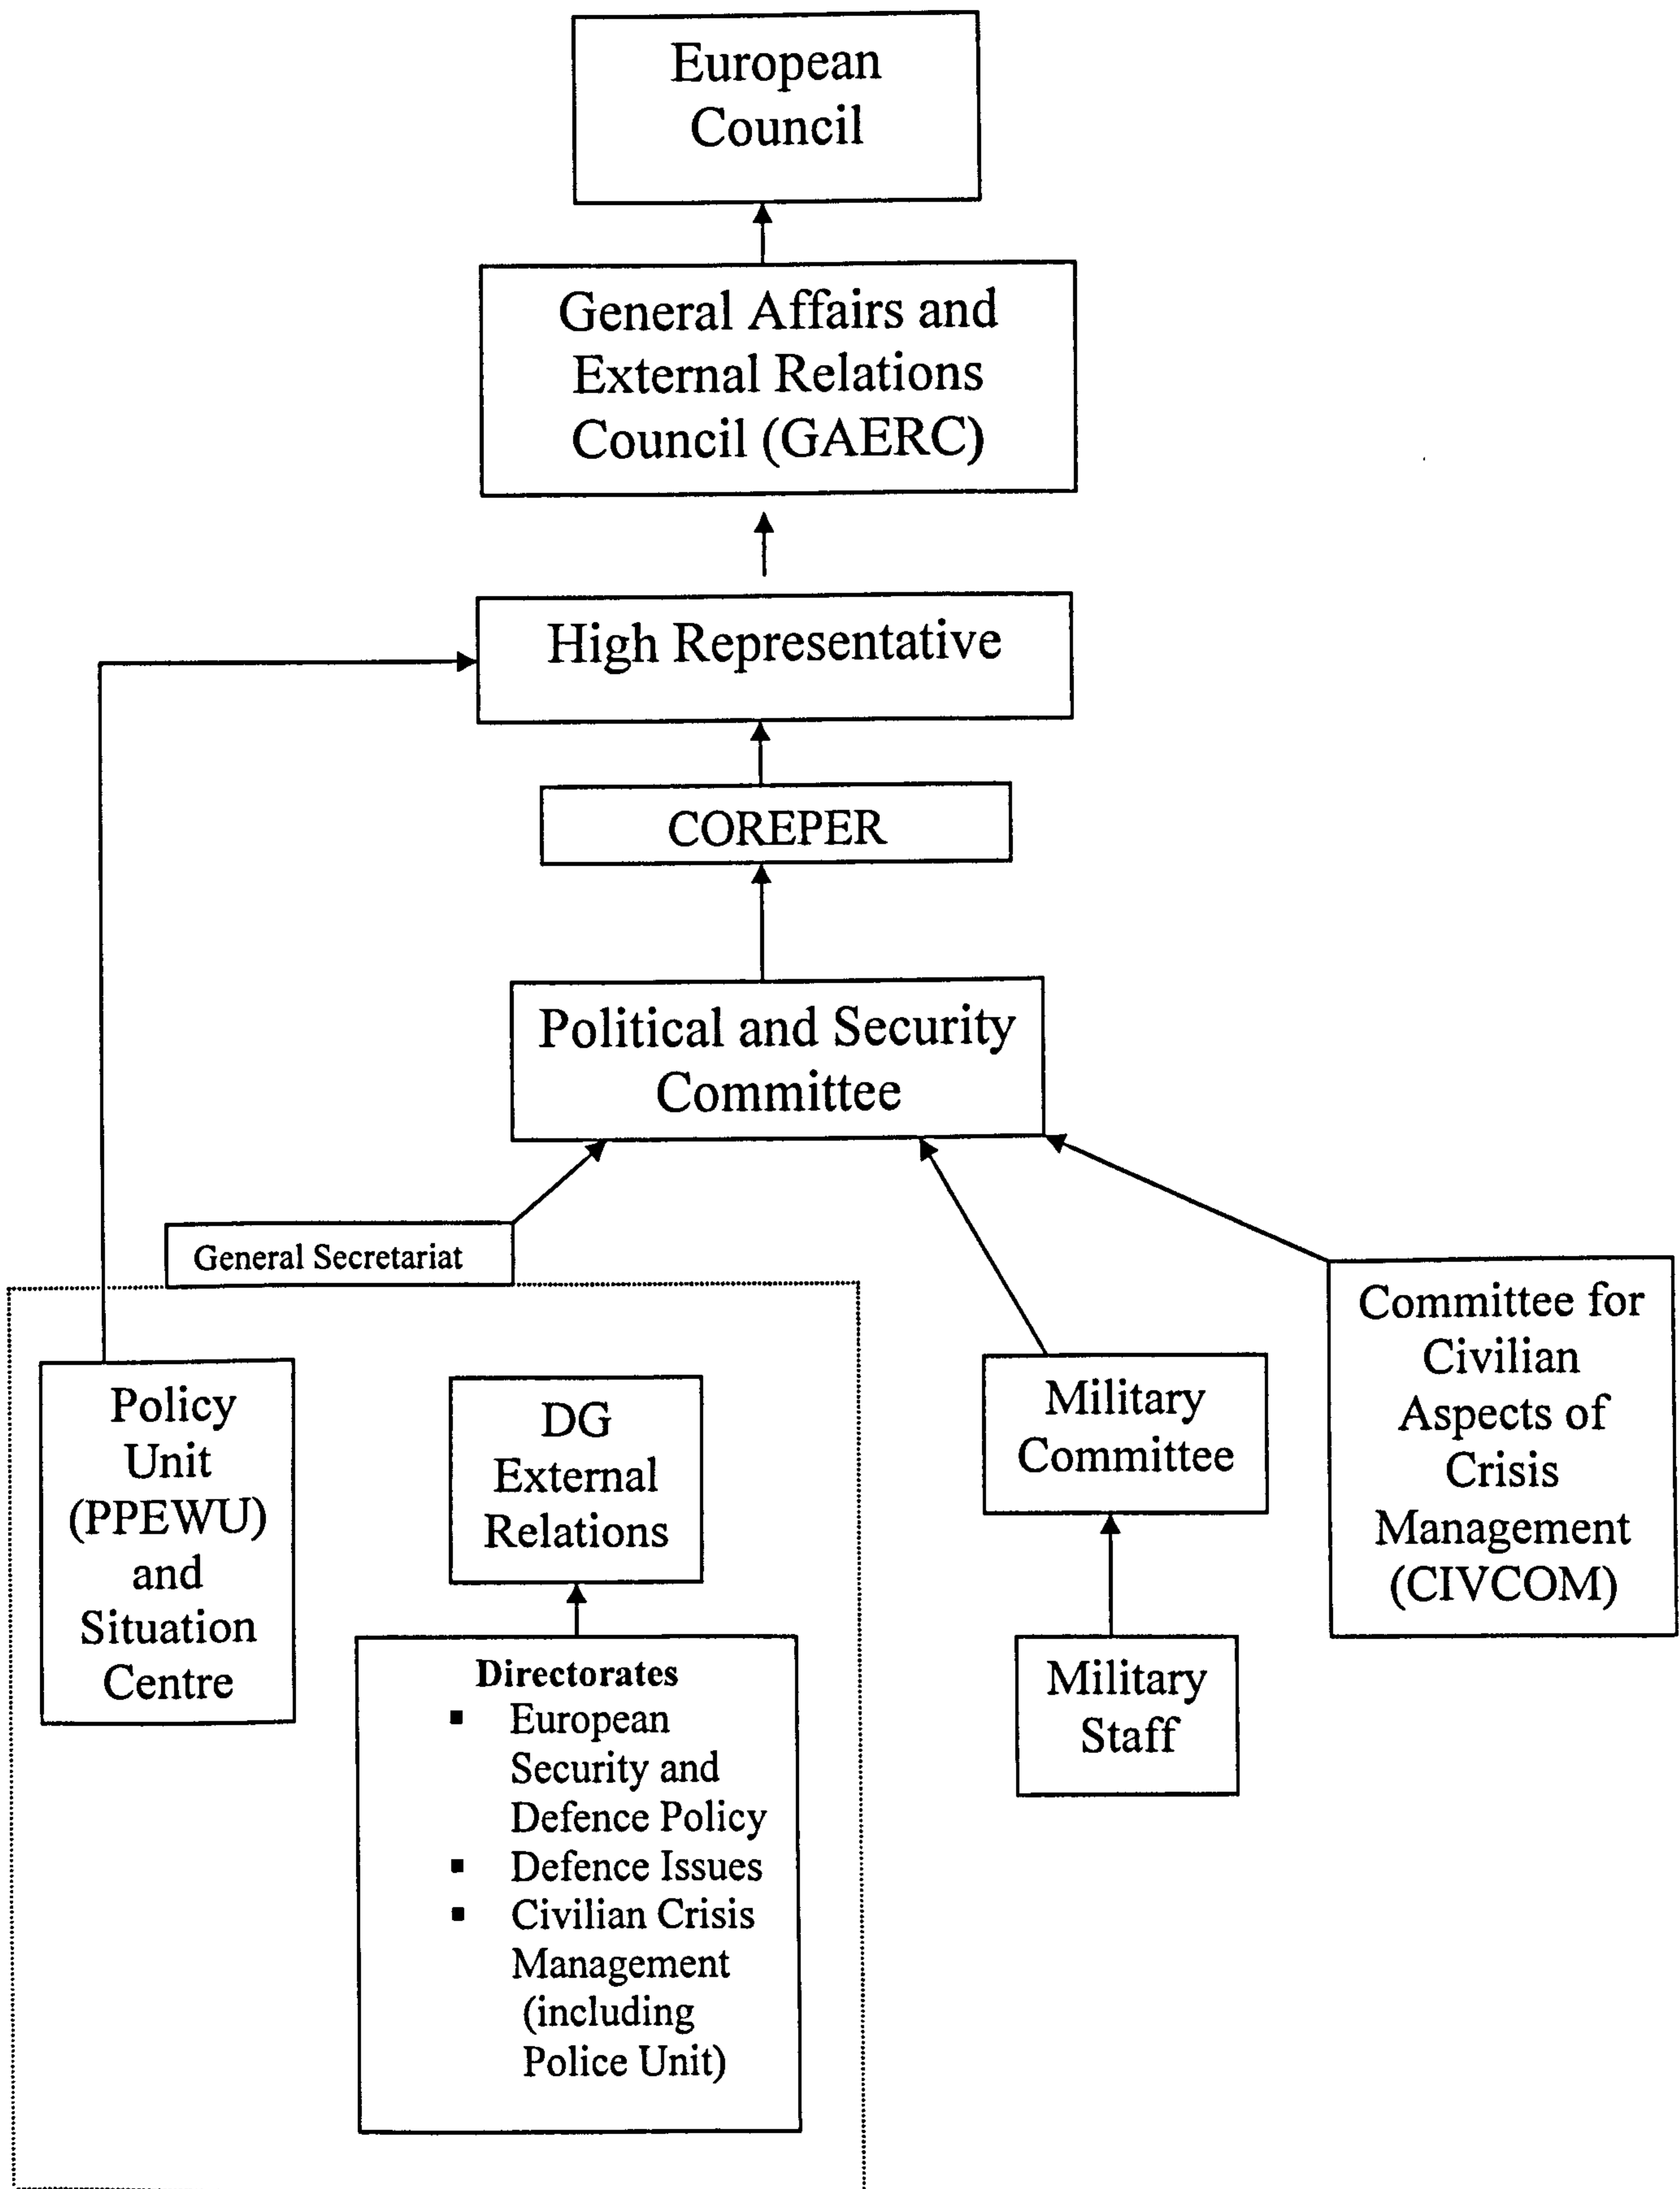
European Council

General Affairs and External Relations Council (GAERC)

High Representative

COREPER

Political and Security Committee

General Secretariat

Policy Unit (PPEWU) and Situation Centre

DG External Relations

Directorates
- European Security and Defence Policy
- Defence Issues
- Civilian Crisis Management (including Police Unit)

Military Committee

Military Staff

Committee for Civilian Aspects of Crisis Management (CIVCOM)